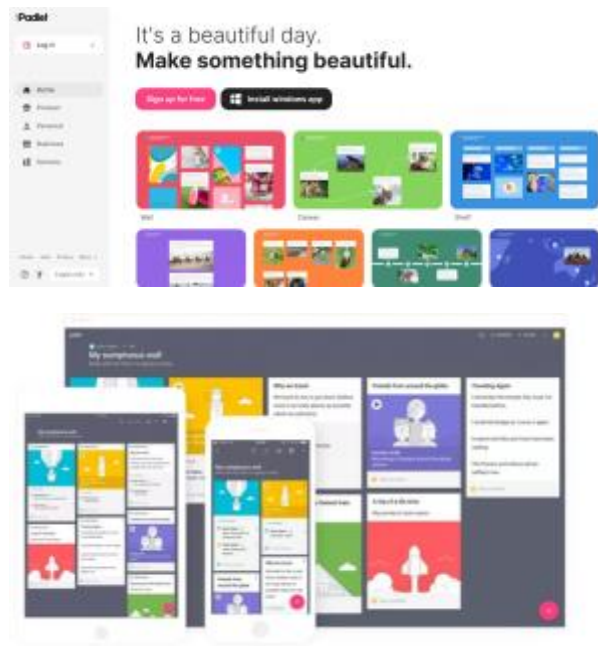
Padlet

Log in

Home

It's a beautiful day.
**Make something beautiful.**

Sign up for free

Install windows app

Wall

Canvas

Shelf

My sumptuous wall

Why we travel

Friends from around the globe

Traveling tipes

A trip of a life time

My sumptuous wall